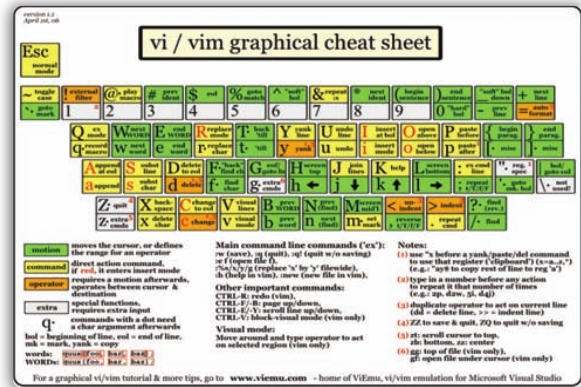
version 1.1
April 1st, 06

Esc
normal mode

vi / vim graphical cheat sheet

~ toggle case
! external filter
@ play macro
# prev ident
$ eol
% goto match
^ "soft" bol
& repeat :s
* next ident
( begin sentence
) end sentence
"soft" bol down
+ next line

` goto mark
1
2
3
4
5
6
7
8
9
0 "hard" bol
- prev line
= auto format

Q ex mode
W next WORD
E end WORD
R replace mode
T back 'till
Y yank line
U undo line
I insert at bol
O open above
P paste before
{ begin parag.
} end parag.

q record macro
w next word
e end word
r replace char
t 'till
y yank
u undo
i insert mode
o open below
p paste after
[ misc
] misc

A append at eol
S subst line
D delete to eol
F "back" find ch
G eof/goto ln
H screen top
J join lines
K help
L screen bottom
: ex cmd line
" reg. spec
| bol/goto col

a append
s subst char
d delete
f find char
g extra cmds
h ←
j ↓
k ↑
l →
; repeat t/T/f/F
' goto mk. bol
\ not used!

Z quit
X back-space
C change to eol
V visual lines
B prev WORD
N prev (find)
M mid screen
< unindent
> indent
? find (rev.)

z extra cmds
x delete char
c change
v visual mode
b prev word
n next (find)
m set mark
, reverse t/T/f/F
. repeat cmd
/ find

motion: moves the cursor, or defines the range for an operator
command: direct action command, if red, it enters insert mode
operator: requires a motion afterwards, operates between cursor & destination
extra: special functions, requires extra input
q·: commands with a dot need a char argument afterwards
bol = beginning of line, eol = end of line, mk = mark, yank = copy
words: quux(foo, bar, baz);
WORDs: quux(foo, bar, baz);

Main command line commands ('ex'):
:w (save), :q (quit), :q! (quit w/o saving)
:e f (open file f),
:%s/x/y/g (replace 'x' by 'y' filewide),
:h (help in vim), :new (new file in vim),

Other important commands:
CTRL-R: redo (vim),
CTRL-F/-B: page up/down,
CTRL-E/-Y: scroll line up/down,
CTRL-V: block-visual mode (vim only)

Visual mode:
Move around and type operator to act on selected region (vim only)

Notes:
(1) use "x before a yank/paste/del command to use that register ('clipboard') (x=a..z,*) (e.g.: "ay$ to copy rest of line to reg 'a')
(2) type in a number before any action to repeat it that number of times (e.g.: 2p, d2w, 5i, d4j)
(3) duplicate operator to act on current line (dd = delete line, >> = indent line)
(4) ZZ to save & quit, ZQ to quit w/o saving
(5) zt: scroll cursor to top, zb: bottom, zz: center
(6) gg: top of file (vim only), gf: open file under cursor (vim only)

For a graphical vi/vim tutorial & more tips, go to www.viemu.com - home of ViEmu, vi/vim emulation for Microsoft Visual Studio